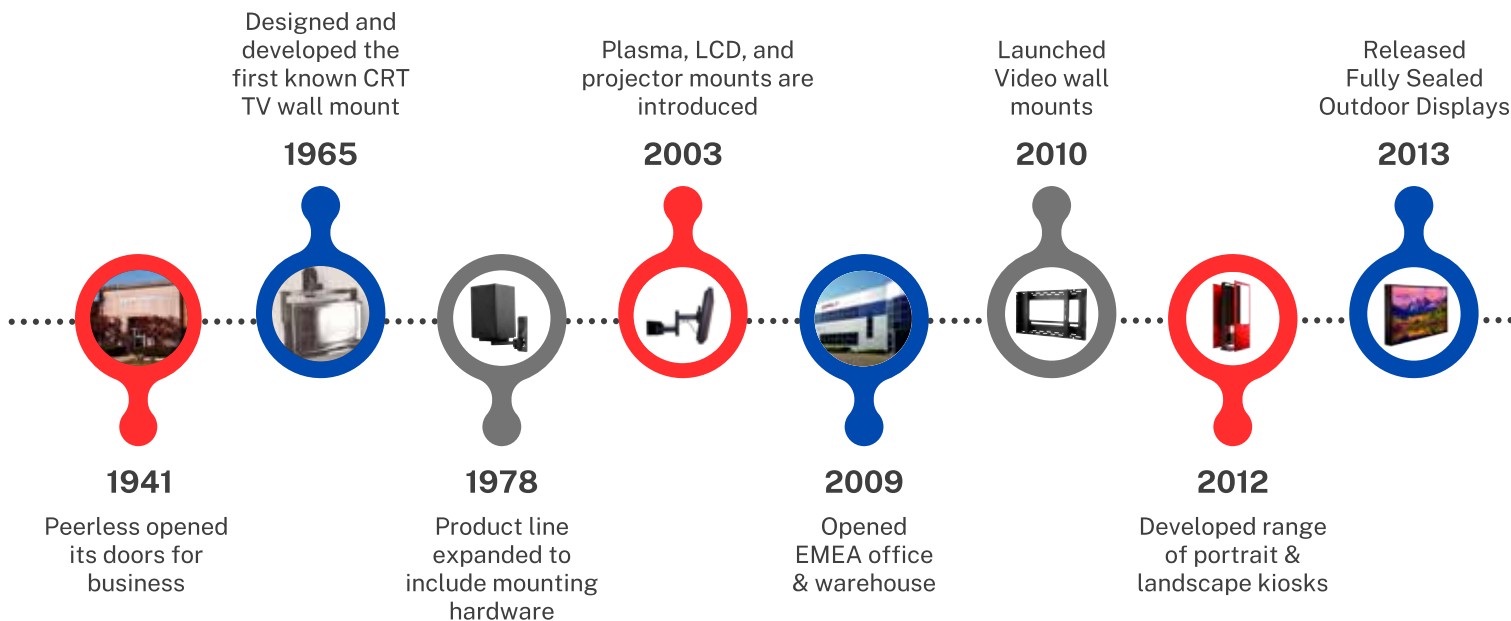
Designed and developed the first known CRT TV wall mount

1965

Plasma, LCD, and projector mounts are introduced

2003

Launched Video wall mounts

2010

Released Fully Sealed Outdoor Displays

2013

1941

Peerless opened its doors for business

1978

Product line expanded to include mounting hardware

2009

Opened EMEA office & warehouse

2012

Developed range of portrait & landscape kiosks